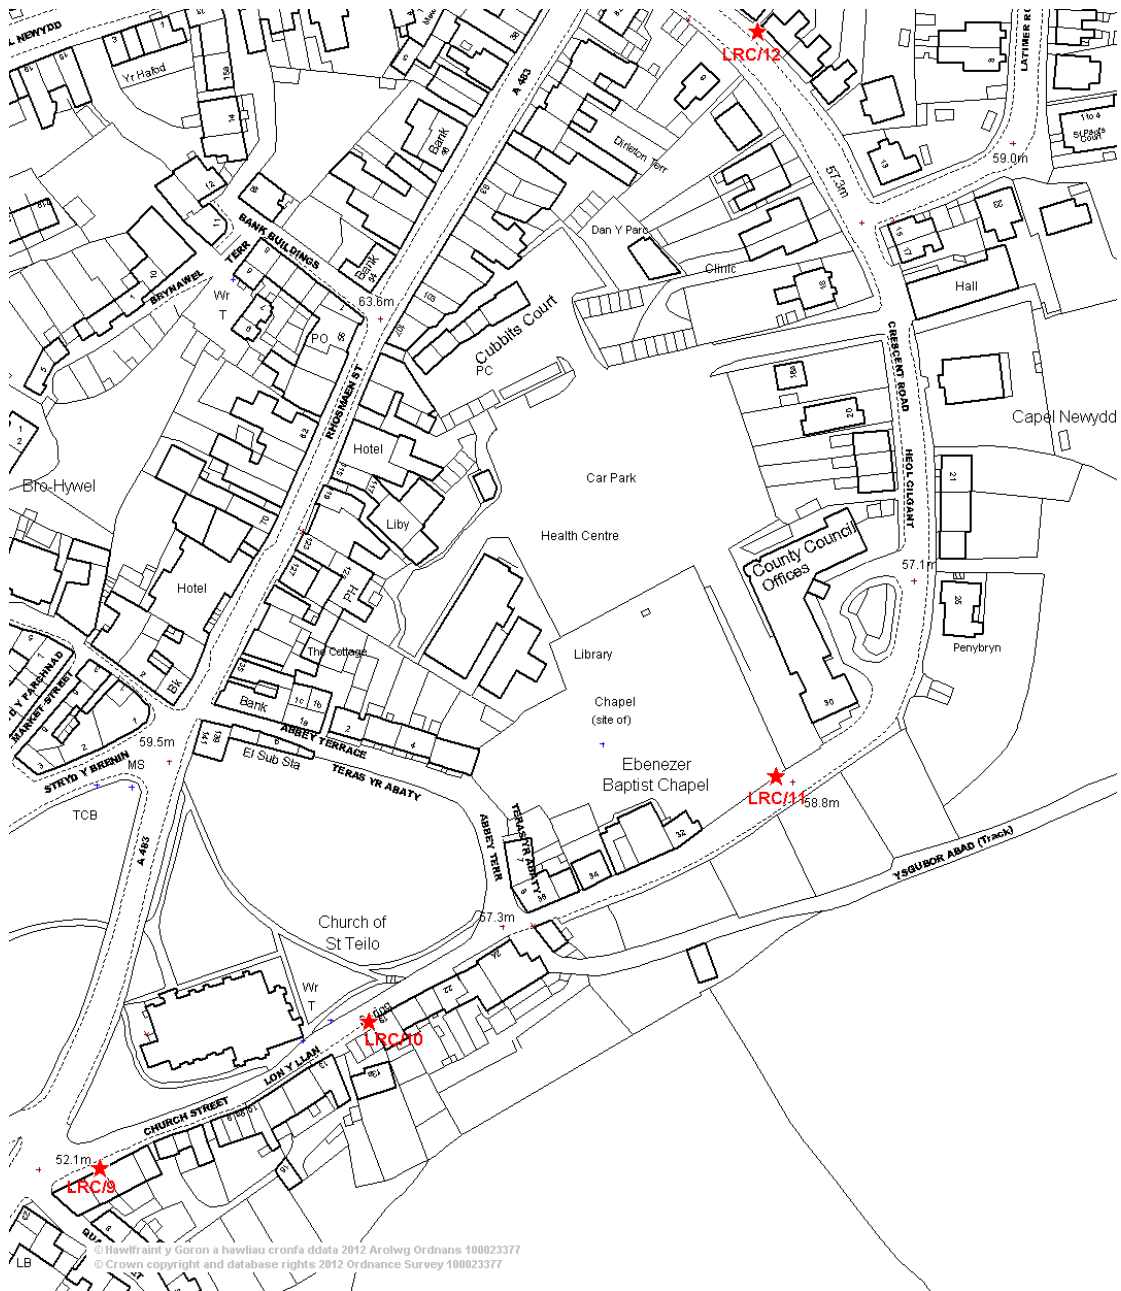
L NEWYDD
Yr Hafod
A 483
Bank
Drifton Terr
LRC/12
LATIMER R
59.0m
St Pauls Court
57.3m
BANK BUILDINGS
TERR
BRYNAWEL
Wr
T
Bank
63.6m
Dan Y Parc
Clinic
Cubbits Court
PC
PO
RHOSMAEN ST
Hall
CRESCENT ROAD
Capel Newydd
HEOL CILGANT
Hotel
Bro-Hywel
Car Park
Liby
Health Centre
County Council Offices
57.1m
Hotel
PH
The Cottage
Library
Penybryn
Bk
Bank
ABBEY TERRACE
STRYD Y FARCHNAD
MARKET STREET
59.5m
STRYD Y BRENIN
MS
El Sub Sta
TERAS YR ABATY
Chapel
(site of)
Ebenezer
Baptist Chapel
LRC/11
58.8m
TCB
A 483
ABBEY TERR
TERAS YR ABATY
YSGUBOR ABAD (Track)
Church of
St Teilo
57.3m
Wr
T
LRC/10
LON Y LLAN
CHURCH STREET
52.1m
LRC/9
LB
©Hawlfraint y Goron a hawliau cronfa ddata 2012 Arolwg Ordnans 100023377
©Crown copyright and database rights 2012 Ordnance Survey 100023377